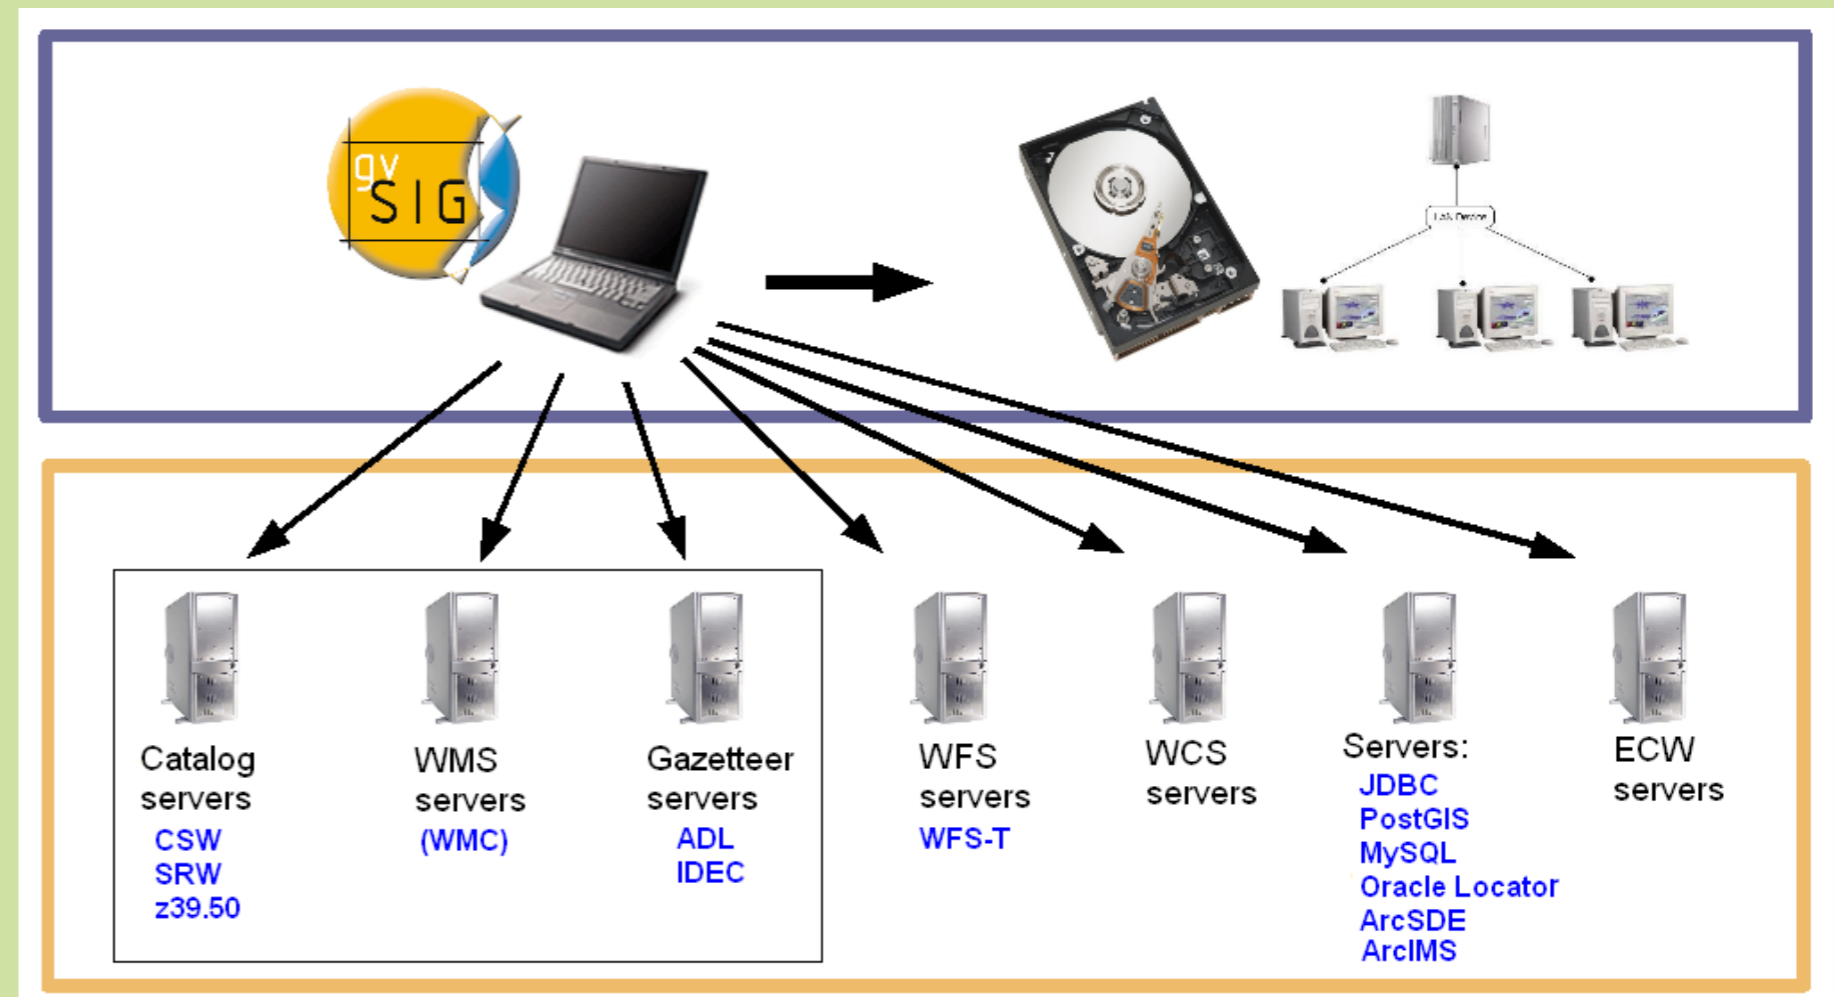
gvSIG

Link Device

Catalog servers
CSW
SRW
z39.50

WMS servers
(WMC)

Gazetteer servers
ADL
IDEC

WFS servers
WFS-T

WCS servers

Servers:
JDBC
PostGIS
MySQL
Oracle Locator
ArcSDE
ArcIMS

ECW servers